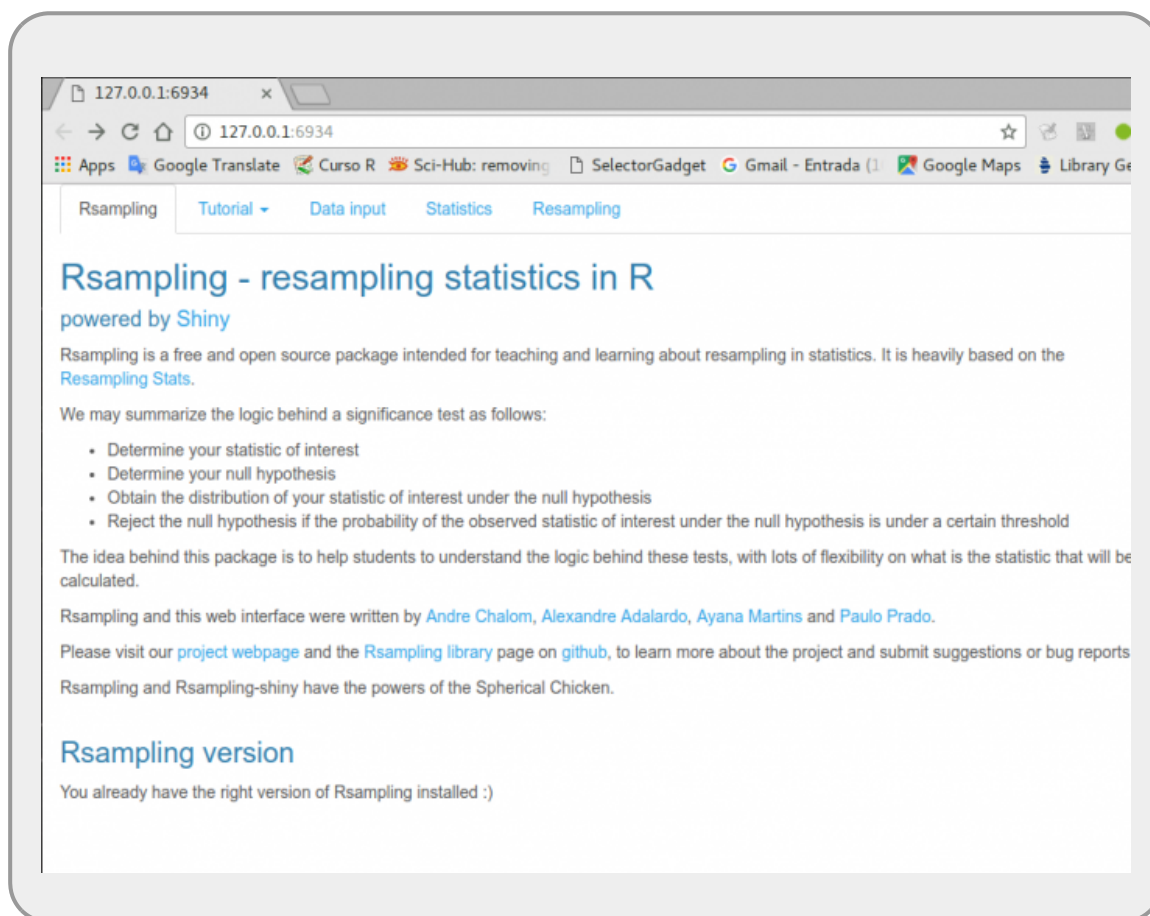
127.0.0.1:6934 ×

127.0.0.1:6934

Apps Google Translate Curso R Sci-Hub: removing SelectorGadget Gmail - Entrada (1 Google Maps Library Ge

Rsampling Tutorial Data input Statistics Resampling

Rsampling - resampling statistics in R

powered by Shiny

Rsampling is a free and open source package intended for teaching and learning about resampling in statistics. It is heavily based on the Resampling Stats.

We may summarize the logic behind a significance test as follows:

- Determine your statistic of interest
- Determine your null hypothesis
- Obtain the distribution of your statistic of interest under the null hypothesis
- Reject the null hypothesis if the probability of the observed statistic of interest under the null hypothesis is under a certain threshold

The idea behind this package is to help students to understand the logic behind these tests, with lots of flexibility on what is the statistic that will be calculated.

Rsampling and this web interface were written by Andre Chalom, Alexandre Adalardo, Ayana Martins and Paulo Prado.

Please visit our project webpage and the Rsampling library page on github, to learn more about the project and submit suggestions or bug reports

Rsampling and Rsampling-shiny have the powers of the Spherical Chicken.

Rsampling version

You already have the right version of Rsampling installed :)